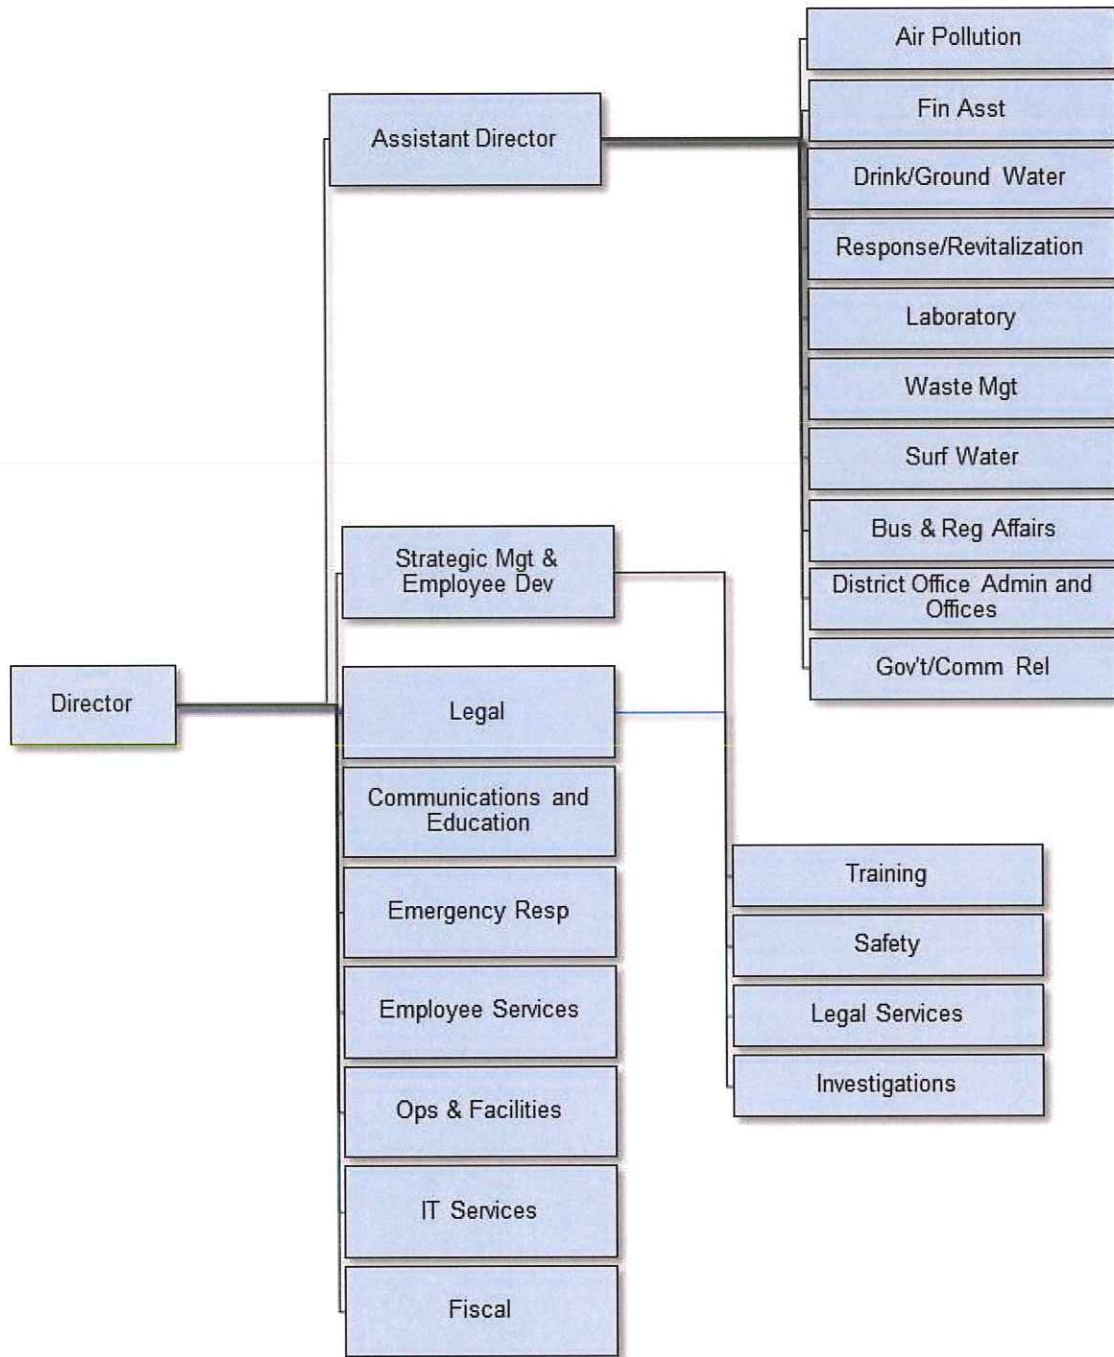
Air Pollution

Assistant Director

Fin Asst

Drink/Ground Water

Response/Revitalization

Laboratory

Waste Mgt

Surf Water

Bus & Reg Affairs

Strategic Mgt & Employee Dev

District Office Admin and Offices

Gov't/Comm Rel

Director

Legal

Communications and Education

Training

Emergency Resp

Safety

Employee Services

Legal Services

Investigations

Ops & Facilities

IT Services

Fiscal